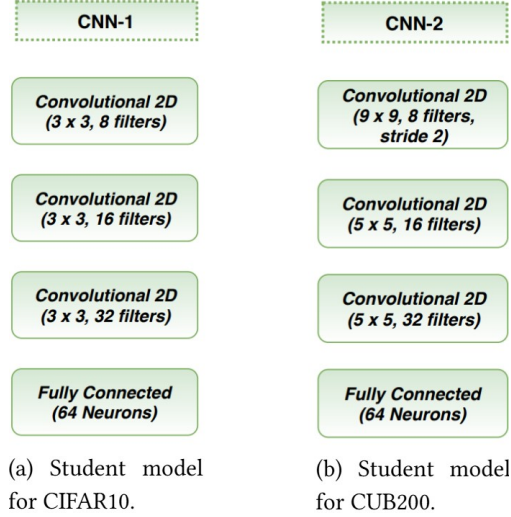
CNN-1

Convolutional 2D (3 x 3, 8 filters)

Convolutional 2D (3 x 3, 16 filters)

Convolutional 2D (3 x 3, 32 filters)

Fully Connected (64 Neurons)

(a) Student model for CIFAR10.

CNN-2

Convolutional 2D (9 x 9, 8 filters, stride 2)

Convolutional 2D (5 x 5, 16 filters)

Convolutional 2D (5 x 5, 32 filters)

Fully Connected (64 Neurons)

(b) Student model for CUB200.